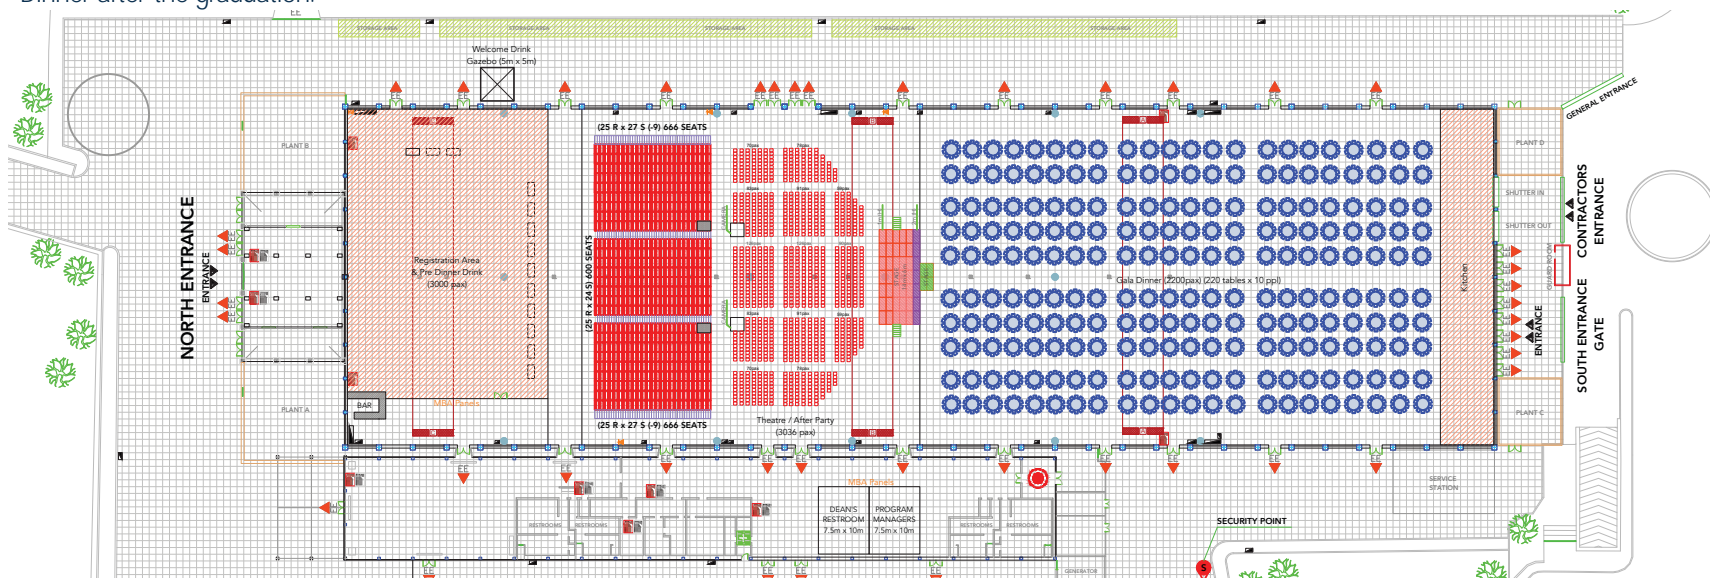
Dinner after the graduation.

Welcome Drink Gazebo (5m x 5m)

GENERAL ENTRANCE

PLANT B

PLANT D

SHUTTER IN

SHUTTER OUT

CONTRACTORS ENTRANCE

NORTH ENTRANCE

ENTRANCE

(25 R x 27 S (-9) 666 SEATS

(25 R x 24 S) 600 SEATS

Registration Area & Pre Dinner Drink (3000 pax)

Gala Dinner (2200pax) (220 tables x 10 ppl)

Kitchen

ENTRANCE

SOUTH ENTRANCE GATE

GUARD ROOM

PLANT A

BAR

MBA Panels

(25 R x 27 S (-9) 666 SEATS

Theatre / After Party (3036 pax)

PLANT C

SERVICE STATION

MBA Panels

RESTROOMS

RESTROOMS

DEAN'S RESTROOM 7.5m x 10m

PROGRAM MANAGERS 7.5m x 10m

RESTROOMS

RESTROOMS

SECURITY POINT

GENERATOR

EE